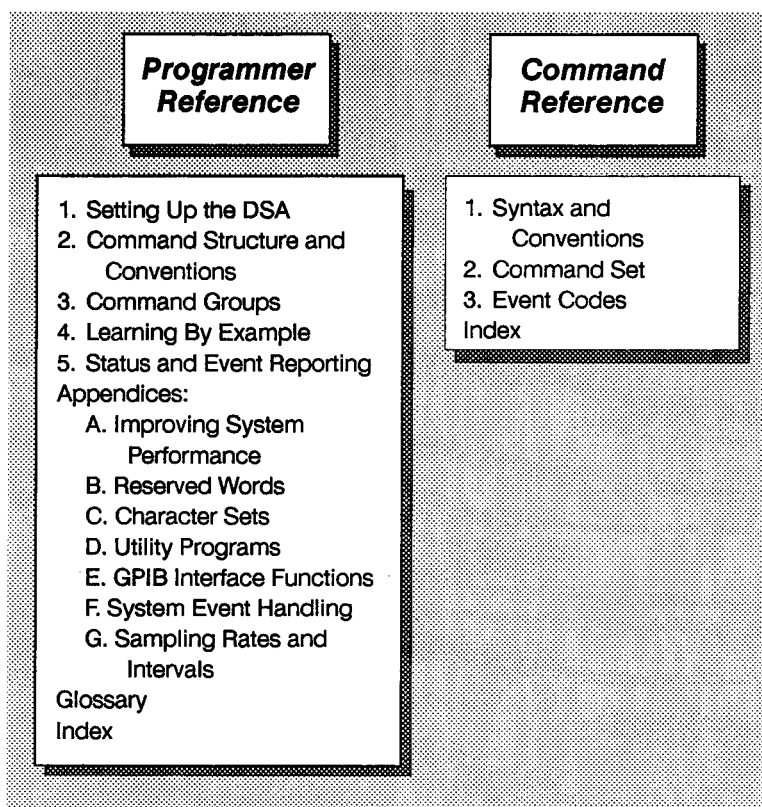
Programmer Reference

1. Setting Up the DSA
2. Command Structure and Conventions
3. Command Groups
4. Learning By Example
5. Status and Event Reporting
Appendices:
A. Improving System Performance
B. Reserved Words
C. Character Sets
D. Utility Programs
E. GPIB Interface Functions
F. System Event Handling
G. Sampling Rates and Intervals
Glossary
Index

Command Reference

1. Syntax and Conventions
2. Command Set
3. Event Codes
Index